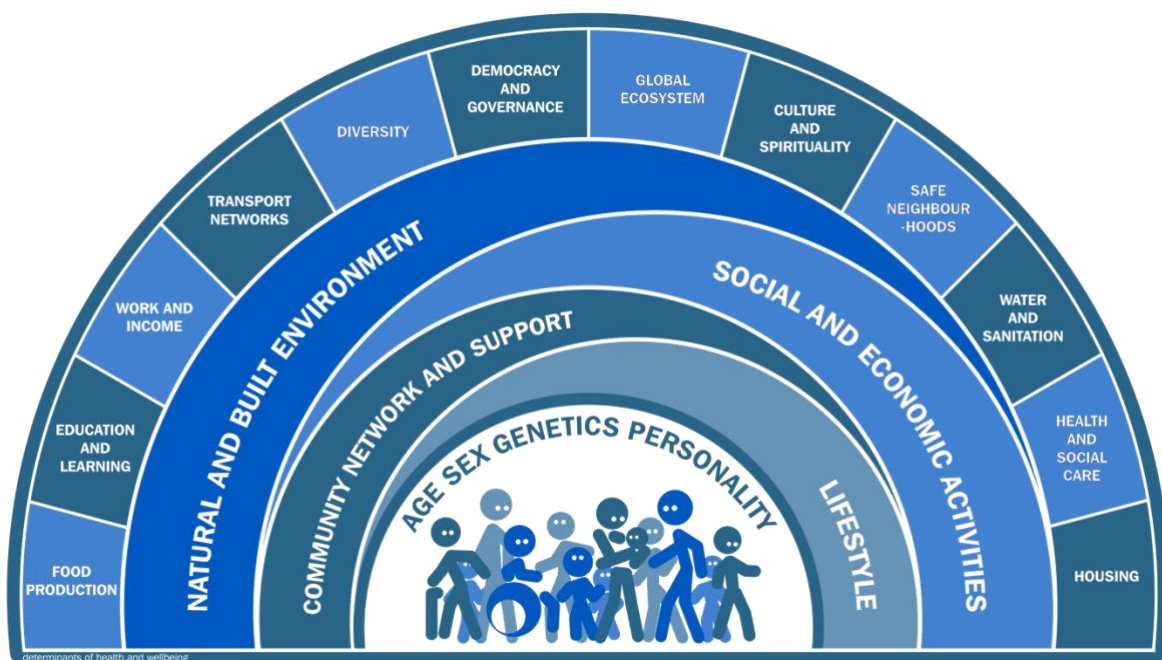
FOOD PRODUCTION

EDUCATION AND LEARNING

WORK AND INCOME

TRANSPORT NETWORKS

DIVERSITY

DEMOCRACY AND GOVERNANCE

GLOBAL ECOSYSTEM

CULTURE AND SPIRITUALITY

SAFE NEIGHBOUR -HOODS

WATER AND SANITATION

HEALTH AND SOCIAL CARE

HOUSING

NATURAL AND BUILT ENVIRONMENT

SOCIAL AND ECONOMIC ACTIVITIES

COMMUNITY NETWORK AND SUPPORT

LIFESTYLE

AGE SEX GENETICS PERSONALITY

determinants of health and wellbeing